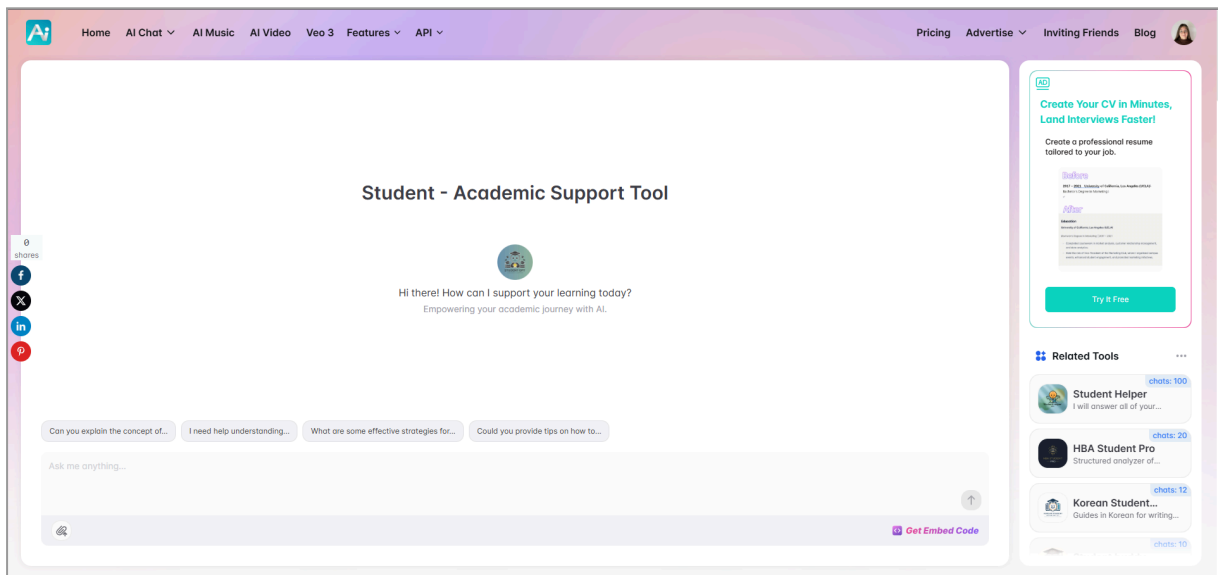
Home AI Chat AI Music AI Video Veo 3 Features API

Pricing Advertise Inviting Friends Blog

0
shares

Student - Academic Support Tool

Hi there! How can I support your learning today?
Empowering your academic journey with AI.

Can you explain the concept of... I need help understanding... What are some effective strategies for... Could you provide tips on how to...

Ask me anything...

Get Embed Code

AD
Create Your CV in Minutes, Land Interviews Faster!

Create a professional resume tailored to your job.

Before

After

Try It Free

Related Tools

chats: 100
Student Helper
I will answer all of your...

chats: 20
HBA Student Pro
Structured analyzer of...

chats: 12
Korean Student...
Guides in Korean for writing...

chats: 10